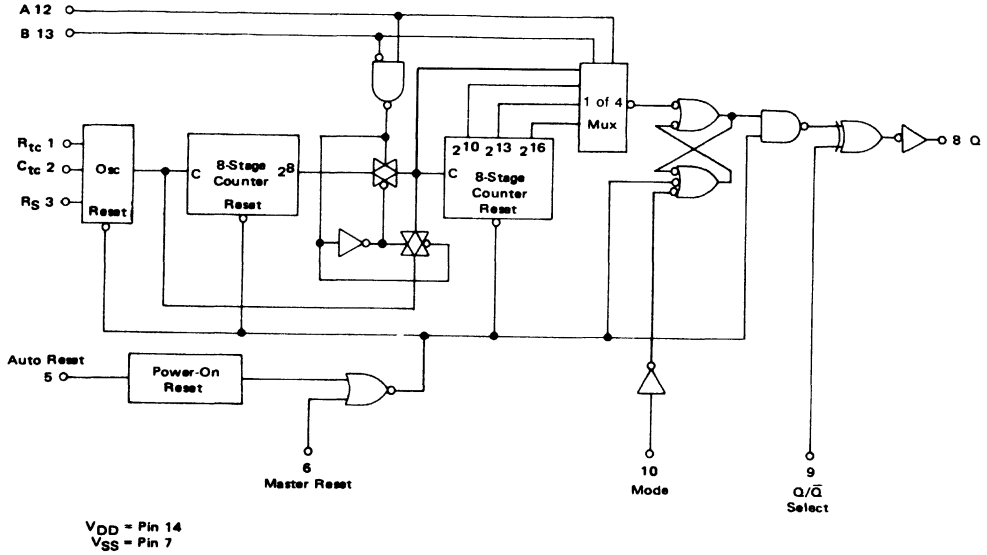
A 12
B 13
$R_{tc}$ 1
$C_{tc}$ 2
$R_S$ 3
Osc
Reset
C
8-Stage Counter
$2^8$
Reset
C
$2^{10}$ $2^{13}$ $2^{16}$
8-Stage Counter
Reset
1 of 4
Mux
8 Q
Auto Reset
5
Power-On Reset
6
Master Reset
10
Mode
9
$Q/\bar{Q}$
Select
$V_{DD}$ = Pin 14
$V_{SS}$ = Pin 7